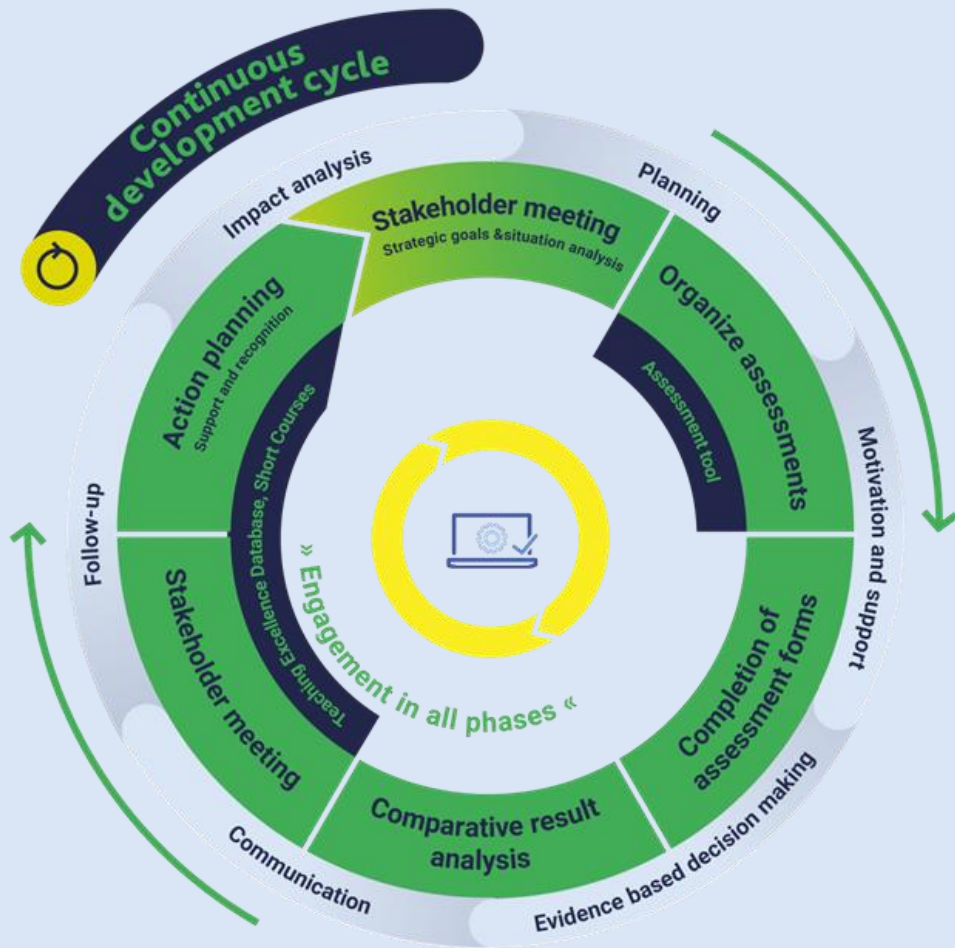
Continuous development cycle

Impact analysis

Planning

Stakeholder meeting
Strategic goals &situation analysis

Organize assessments

Assessment tool

Motivation and support

Completion of assessment forms

Evidence based decision making

Comparative result analysis

Communication

Stakeholder meeting

Follow-up

Action planning
Support and recognition

Teaching Excellence Database, Short Courses

» Engagement in all phases «